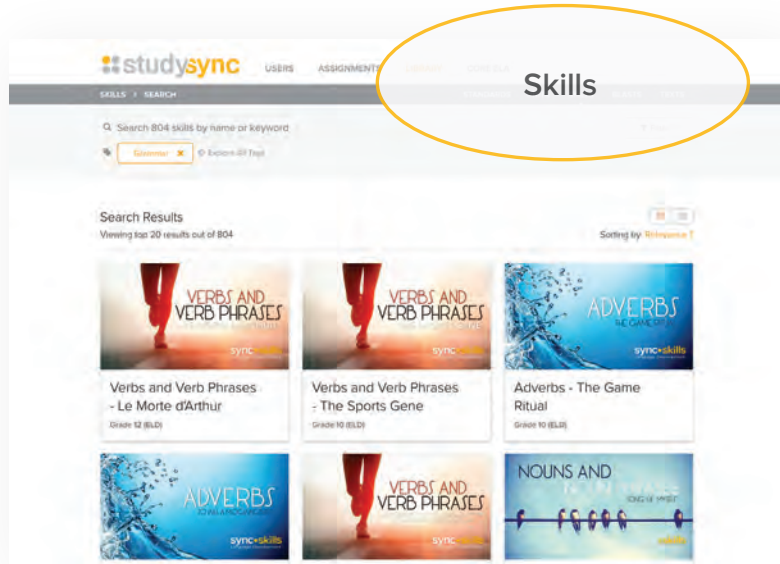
studysync USERS ASSIGNMENTS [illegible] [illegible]

Skills

SKILLS > SEARCH

Search 804 skills by name or keyword

Grammar ×

Explore All Tags

Search Results

Viewing top 20 results out of 804

Sorting by: Relevance

VERBS AND VERB PHRASES

sync skills

Verbs and Verb Phrases - Le Morte d'Arthur

Grade 12 (ELD)

VERBS AND VERB PHRASES

sync skills

Verbs and Verb Phrases - The Sports Gene

Grade 10 (ELD)

ADVERBS

THE GAME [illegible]

sync skills

Adverbs - The Game Ritual

Grade 10 (ELD)

ADVERBS

sync skills

VERBS AND VERB PHRASES

sync

NOUNS AND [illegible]

skills